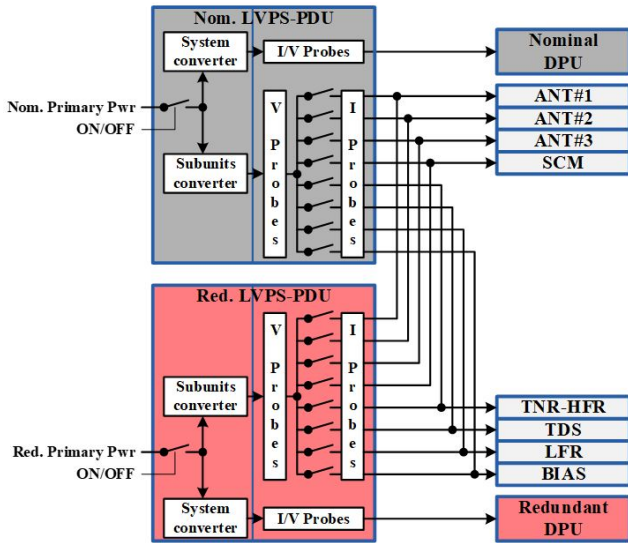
Nom. LVPS-PDU

System converter

I/V Probes

Nominal DPU

Nom. Primary Pwr

ON/OFF

V Probes

I Probes

ANT#1

ANT#2

ANT#3

SCM

Subunits converter

Red. LVPS-PDU

V Probes

I Probes

Subunits converter

TNR-HFR

TDS

LFR

BIAS

Red. Primary Pwr

ON/OFF

System converter

I/V Probes

Redundant DPU